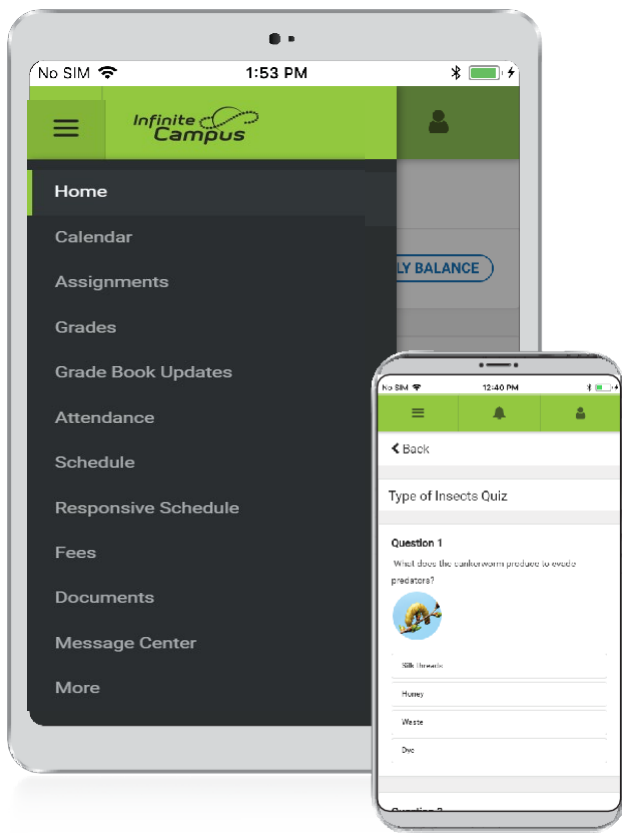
No SIM 1:53 PM

Infinite Campus

Home
Calendar
Assignments
Grades
Grade Book Updates
Attendance
Schedule
Responsive Schedule
Fees
Documents
Message Center
More

LY BALANCE

No SIM 12:40 PM

Back

Type of Insects Quiz

Question 1
What does the cankerworm produce to evade predators?

Silk threads
Honey
Waste
Dye

Question 2